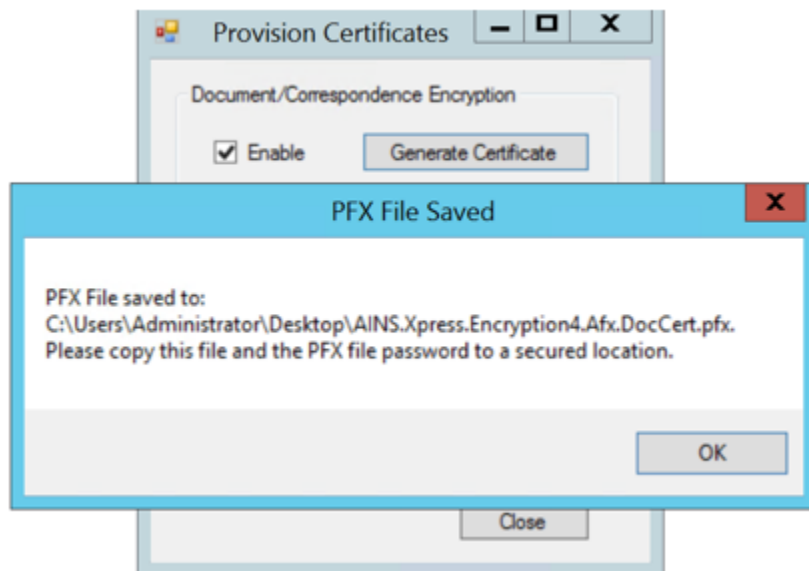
Provision Certificates

Document/Correspondence Encryption

Enable

Generate Certificate

PFX File Saved

PFX File saved to:
C:\Users\Administrator\Desktop\AINS.Xpress.Encryption4.Afx.DocCert.pfx.
Please copy this file and the PFX file password to a secured location.

OK

Close